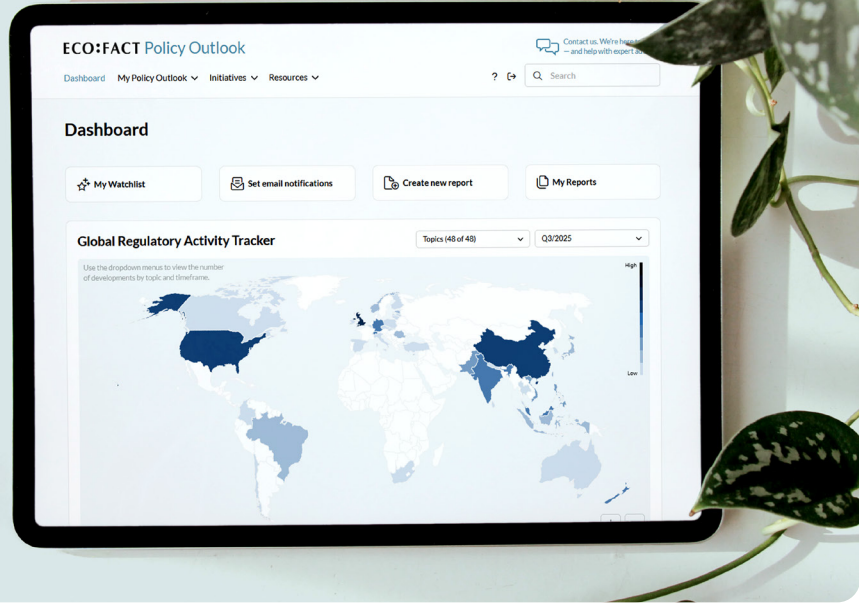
ECO:FACT Policy Outlook

Contact us. We're here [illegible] — and help with expert a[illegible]

Dashboard My Policy Outlook Initiatives Resources

?

Search

Dashboard

My Watchlist

Set email notifications

Create new report

My Reports

Global Regulatory Activity Tracker

Topics (48 of 48)

Q3/2025

Use the dropdown menus to view the number of developments by topic and timeframe.

High

Low